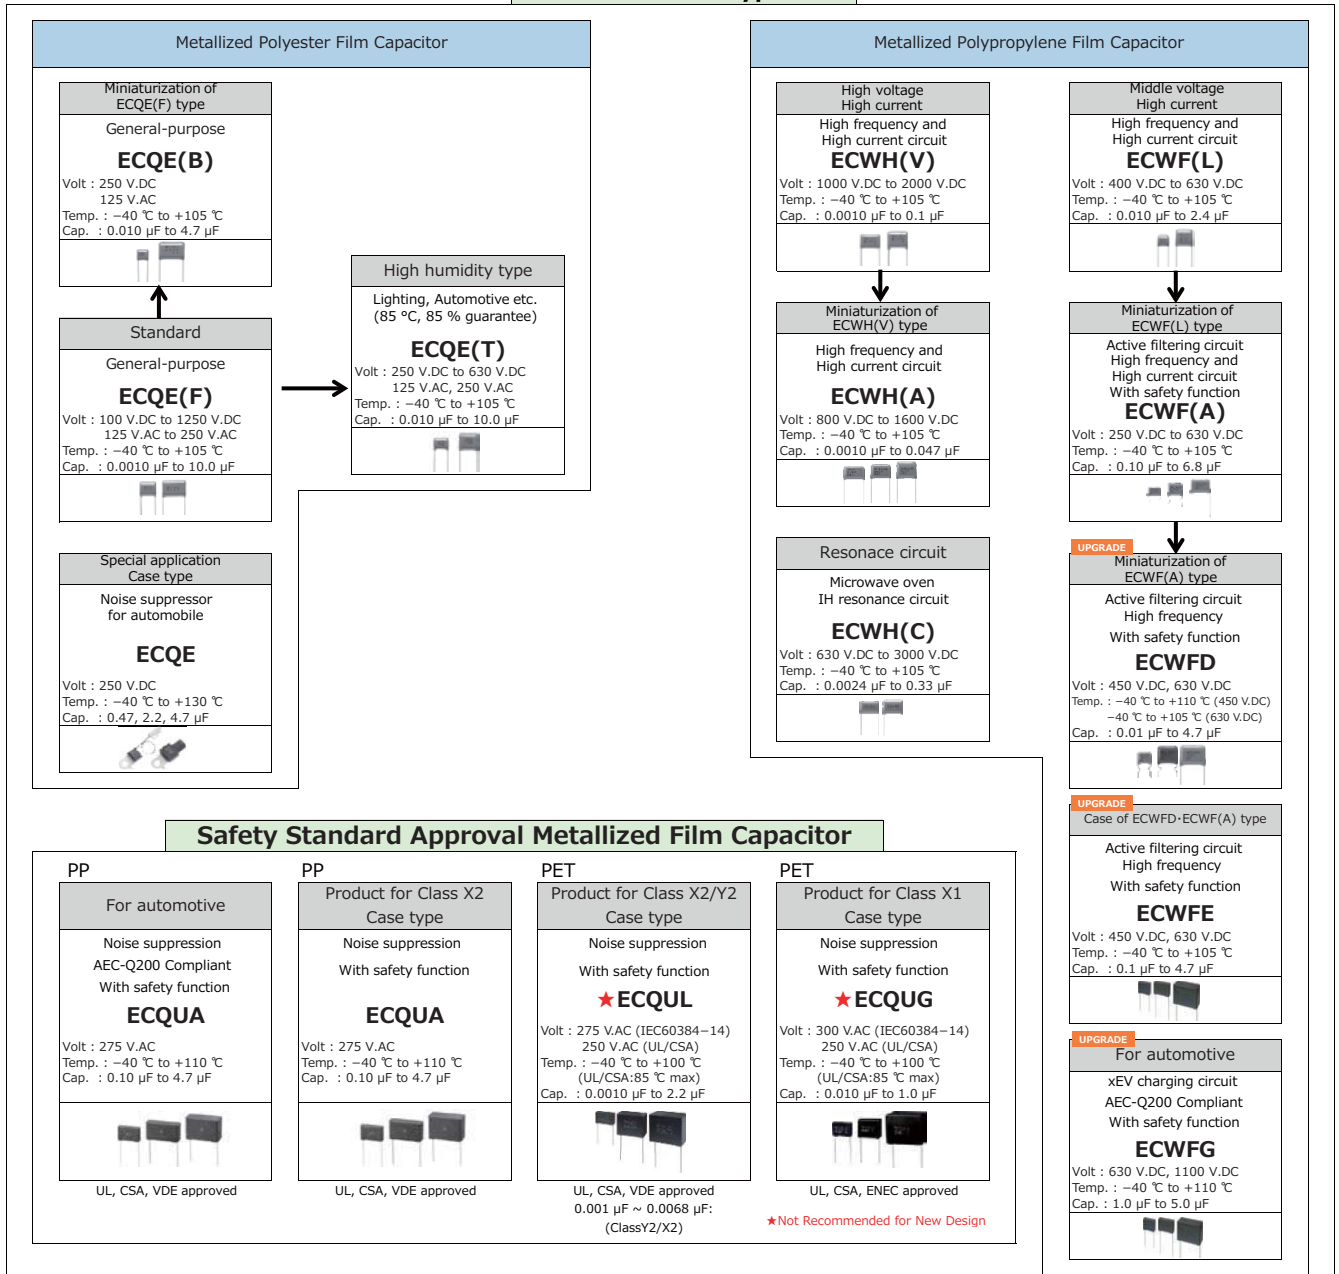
Metallized Polyester Film Capacitor

Miniaturization of ECQE(F) type

General-purpose

ECQE(B)

Volt : 250 V.DC
125 V.AC
Temp. : −40 ℃ to +105 ℃
Cap. : 0.010 μF to 4.7 μF

Standard

General-purpose

ECQE(F)

Volt : 100 V.DC to 1250 V.DC
125 V.AC to 250 V.AC
Temp. : −40 ℃ to +105 ℃
Cap. : 0.0010 μF to 10.0 μF

High humidity type

Lighting, Automotive etc.
(85 °C, 85 % guarantee)

ECQE(T)

Volt : 250 V.DC to 630 V.DC
125 V.AC, 250 V.AC
Temp. : −40 ℃ to +105 ℃
Cap. : 0.010 μF to 10.0 μF

Special application Case type

Noise suppressor for automobile

ECQE

Volt : 250 V.DC
Temp. : −40 ℃ to +130 ℃
Cap. : 0.47, 2.2, 4.7 μF

Metallized Polypropylene Film Capacitor

High voltage High current

High frequency and High current circuit

ECWH(V)

Volt : 1000 V.DC to 2000 V.DC
Temp. : −40 ℃ to +105 ℃
Cap. : 0.0010 μF to 0.1 μF

Miniaturization of ECWH(V) type

High frequency and High current circuit

ECWH(A)

Volt : 800 V.DC to 1600 V.DC
Temp. : −40 ℃ to +105 ℃
Cap. : 0.0010 μF to 0.047 μF

Resonace circuit

Microwave oven
IH resonance circuit

ECWH(C)

Volt : 630 V.DC to 3000 V.DC
Temp. : −40 ℃ to +105 ℃
Cap. : 0.0024 μF to 0.33 μF

Middle voltage High current

High frequency and High current circuit

ECWF(L)

Volt : 400 V.DC to 630 V.DC
Temp. : −40 ℃ to +105 ℃
Cap. : 0.010 μF to 2.4 μF

Miniaturization of ECWF(L) type

Active filtering circuit
High frequency and High current circuit
With safety function

ECWF(A)

Volt : 250 V.DC to 630 V.DC
Temp. : −40 ℃ to +105 ℃
Cap. : 0.10 μF to 6.8 μF

UPGRADE
Miniaturization of ECWF(A) type

Active filtering circuit
High frequency
With safety function

ECWFD

Volt : 450 V.DC, 630 V.DC
Temp. : −40 ℃ to +110 ℃ (450 V.DC)
−40 ℃ to +105 ℃ (630 V.DC)
Cap. : 0.01 μF to 4.7 μF

UPGRADE
Case of ECWFD･ECWF(A) type

Active filtering circuit
High frequency
With safety function

ECWFE

Volt : 450 V.DC, 630 V.DC
Temp. : −40 ℃ to +105 ℃
Cap. : 0.1 μF to 4.7 μF

UPGRADE
For automotive

xEV charging circuit
AEC-Q200 Compliant
With safety function

ECWFG

Volt : 630 V.DC, 1100 V.DC
Temp. : −40 ℃ to +110 ℃
Cap. : 1.0 μF to 5.0 μF

Safety Standard Approval Metallized Film Capacitor

PP
For automotive

Noise suppression
AEC-Q200 Compliant
With safety function

ECQUA

Volt : 275 V.AC
Temp. : −40 ℃ to +110 ℃
Cap. : 0.10 μF to 4.7 μF

UL, CSA, VDE approved

PP
Product for Class X2 Case type

Noise suppression
With safety function

ECQUA

Volt : 275 V.AC
Temp. : −40 ℃ to +110 ℃
Cap. : 0.10 μF to 4.7 μF

UL, CSA, VDE approved

PET
Product for Class X2/Y2 Case type

Noise suppression
With safety function

★ECQUL

Volt : 275 V.AC (IEC60384−14)
250 V.AC (UL/CSA)
Temp. : −40 ℃ to +100 ℃
(UL/CSA:85 ℃ max)
Cap. : 0.0010 μF to 2.2 μF

UL, CSA, VDE approved
0.001 μF ~ 0.0068 μF:
(ClassY2/X2)

PET
Product for Class X1 Case type

Noise suppression
With safety function

★ECQUG

Volt : 300 V.AC (IEC60384−14)
250 V.AC (UL/CSA)
Temp. : −40 ℃ to +100 ℃
(UL/CSA:85 ℃ max)
Cap. : 0.010 μF to 1.0 μF

UL, CSA, ENEC approved

★Not Recommended for New Design